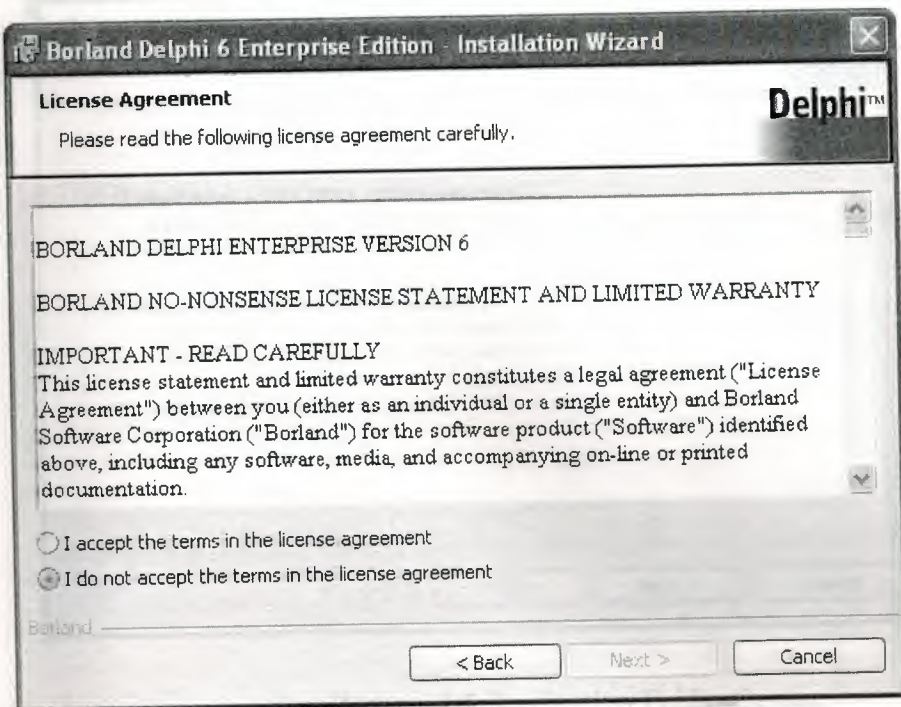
Borland Delphi 6 Enterprise Edition - Installation Wizard

License Agreement

Please read the following license agreement carefully.

Delphi™

BORLAND DELPHI ENTERPRISE VERSION 6

BORLAND NO-NONSENSE LICENSE STATEMENT AND LIMITED WARRANTY

IMPORTANT - READ CAREFULLY
This license statement and limited warranty constitutes a legal agreement ("License Agreement") between you (either as an individual or a single entity) and Borland Software Corporation ("Borland") for the software product ("Software") identified above, including any software, media, and accompanying on-line or printed documentation.

I accept the terms in the license agreement

I do not accept the terms in the license agreement

Borland

< Back

Next >

Cancel